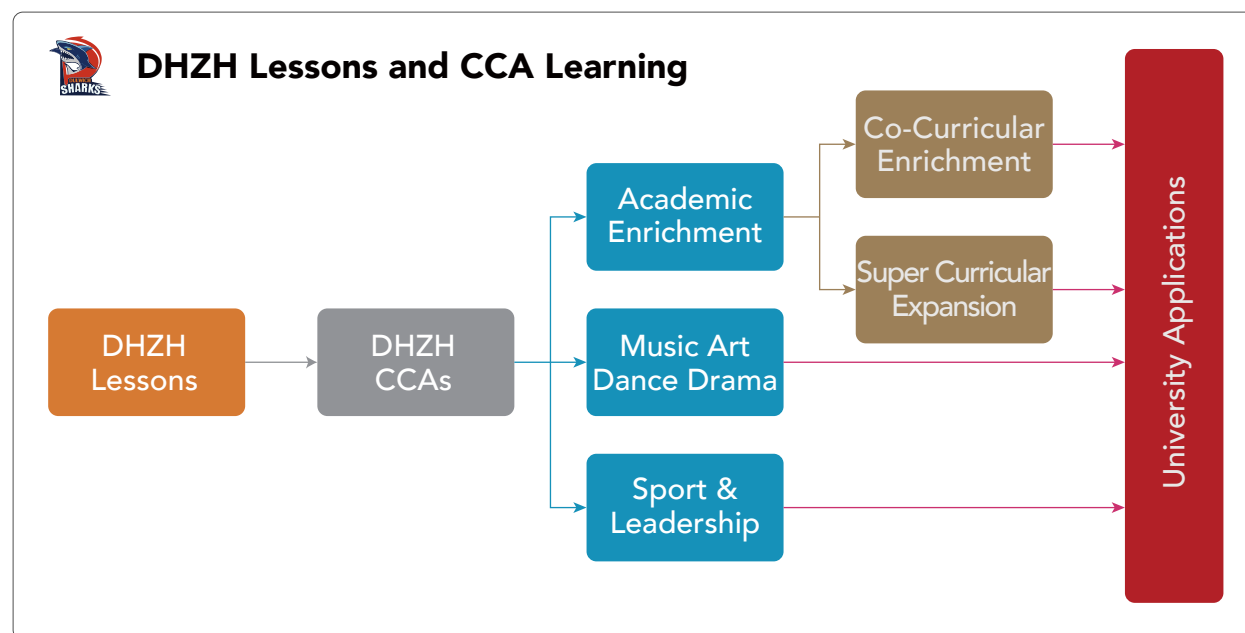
SHARKS

DHZH Lessons and CCA Learning

DHZH Lessons

DHZH CCAs

Academic Enrichment

Music Art Dance Drama

Sport & Leadership

Co-Curricular Enrichment

Super Curricular Expansion

University Applications